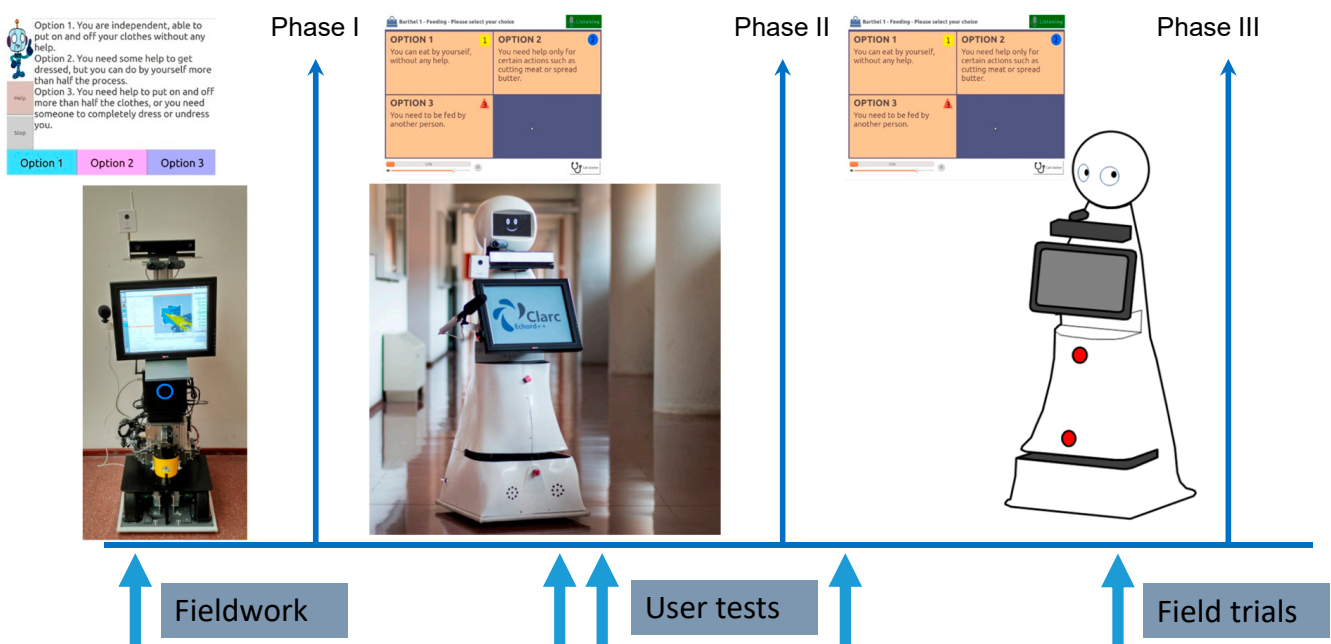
Option 1. You are independent, able to put on and off your clothes without any help.
Option 2. You need some help to get dressed, but you can do by yourself more than half the process.
Option 3. You need help to put on and off more than half the clothes, or you need someone to completely dress or undress you.

Help

Stop

Option 1 Option 2 Option 3

Phase I

Barthel 1 - Feeding - Please select your choice

Listening

OPTION 1
You can eat by yourself, without any help.

OPTION 2
You need help only for certain actions such as cutting meat or spread butter.

OPTION 3
You need to be fed by another person.

Clarc
Echord++

Phase II

Barthel 1 - Feeding - Please select your choice

Listening

OPTION 1
You can eat by yourself, without any help.

OPTION 2
You need help only for certain actions such as cutting meat or spread butter.

OPTION 3
You need to be fed by another person.

Phase III

Fieldwork

User tests

Field trials